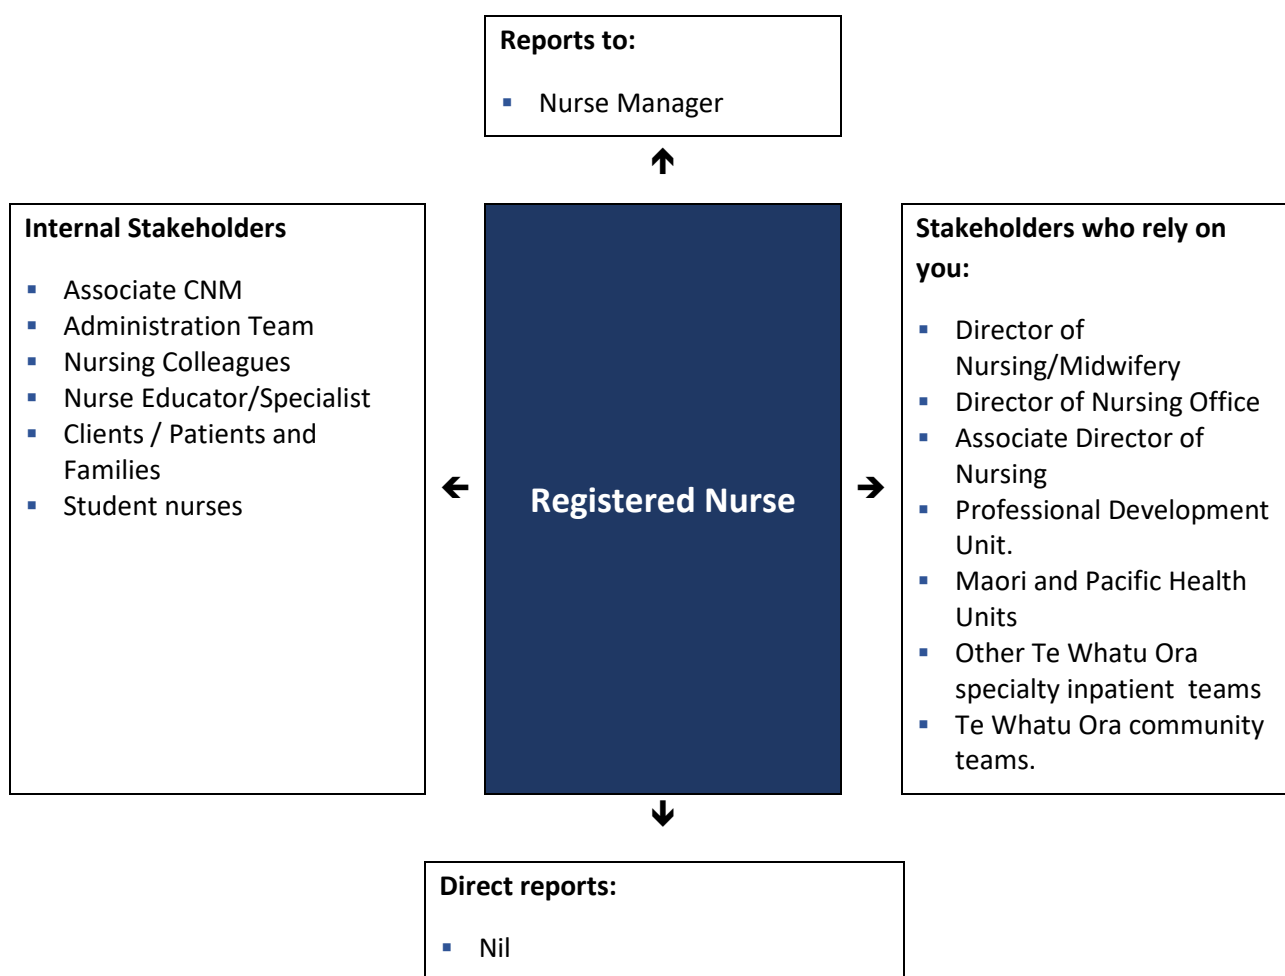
Reports to:

- Nurse Manager

Internal Stakeholders

- Associate CNM
- Administration Team
- Nursing Colleagues
- Nurse Educator/Specialist
- Clients / Patients and Families
- Student nurses

Registered Nurse

Stakeholders who rely on you:

- Director of Nursing/Midwifery
- Director of Nursing Office
- Associate Director of Nursing
- Professional Development Unit.
- Maori and Pacific Health Units
- Other Te Whatu Ora specialty inpatient teams
- Te Whatu Ora community teams.

Direct reports:

- Nil